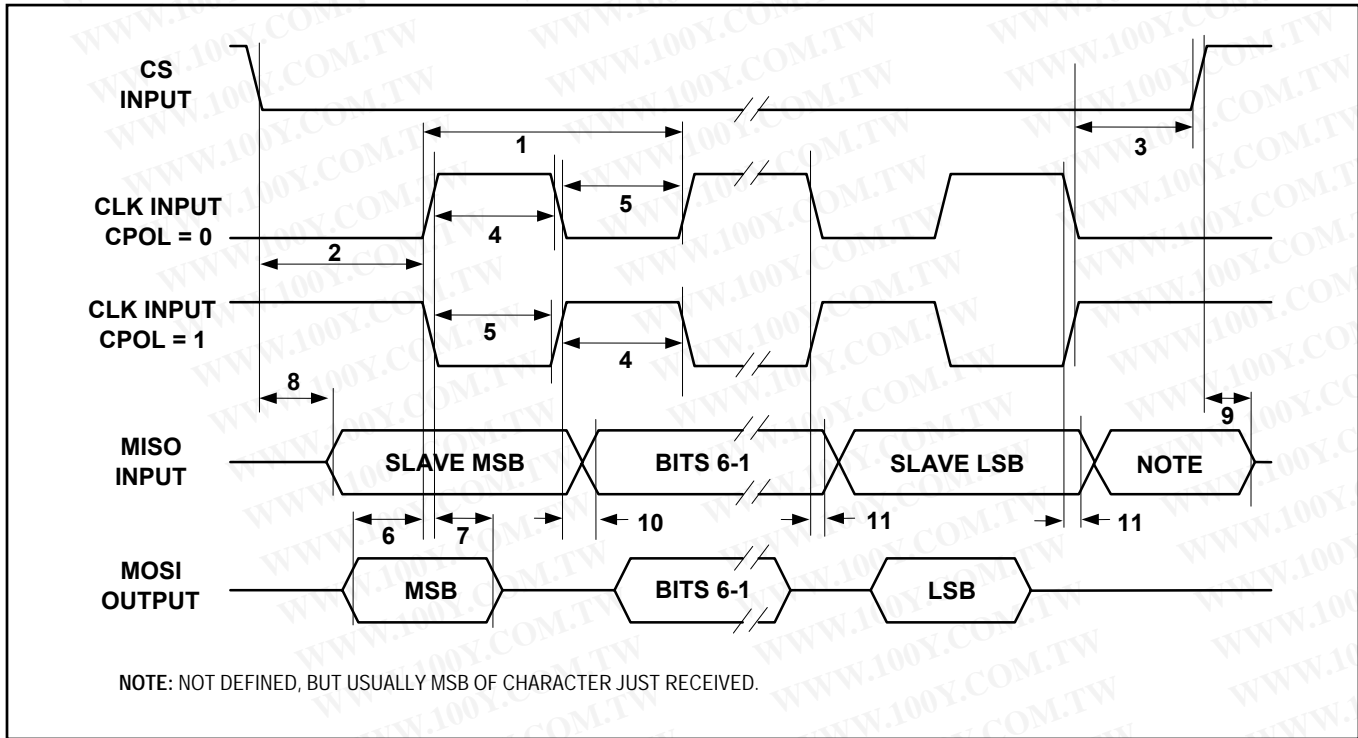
CS
INPUT

1

3

CLK INPUT
CPOL = 0

4

5

2

CLK INPUT
CPOL = 1

5

4

8

9

MISO
INPUT

SLAVE MSB

BITS 6-1

SLAVE LSB

NOTE

6

7

10

11

11

MOSI
OUTPUT

MSB

BITS 6-1

LSB

NOTE: NOT DEFINED, BUT USUALLY MSB OF CHARACTER JUST RECEIVED.

WWW.100Y.COM.TW